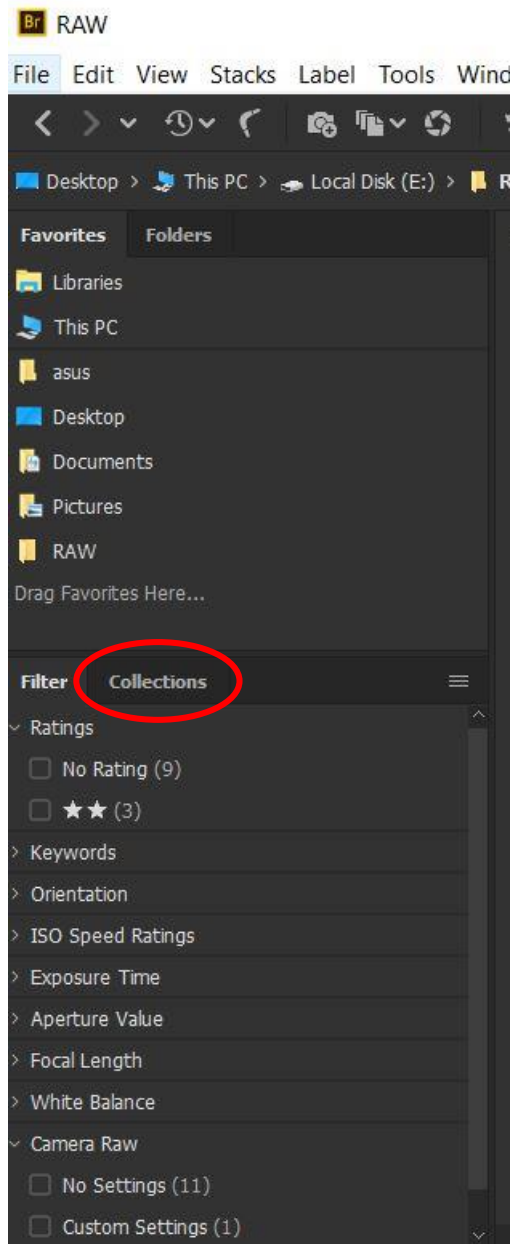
Br RAW

File Edit View Stacks Label Tools Wind

Desktop > This PC > Local Disk (E:) > R

Favorites Folders

Libraries

This PC

asus

Desktop

Documents

Pictures

RAW

Drag Favorites Here...

Filter Collections

Ratings

No Rating (9)

★★ (3)

Keywords

Orientation

ISO Speed Ratings

Exposure Time

Aperture Value

Focal Length

White Balance

Camera Raw

No Settings (11)

Custom Settings (1)